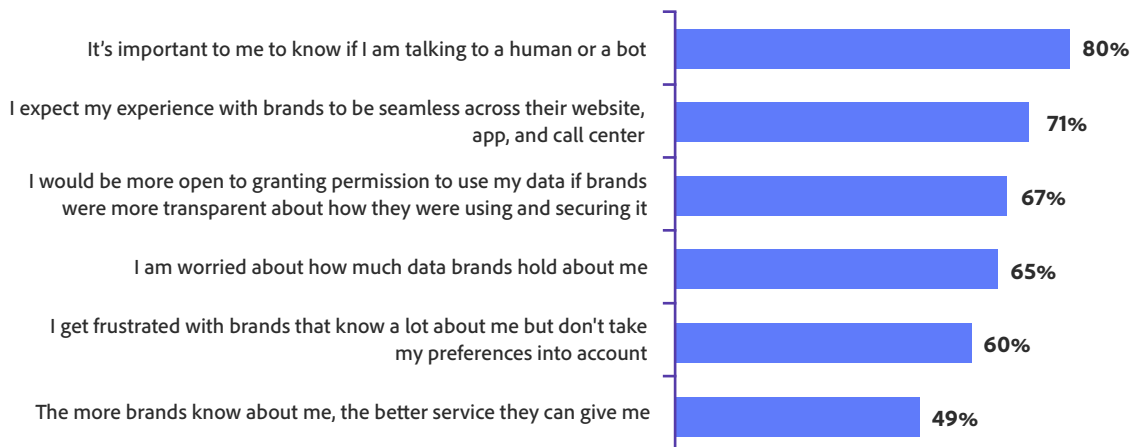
| | |
|---|---|
| It’s important to me to know if I am talking to a human or a bot | 80% |
| I expect my experience with brands to be seamless across their website, app, and call center | 71% |
| I would be more open to granting permission to use my data if brands were more transparent about how they were using and securing it | 67% |
| I am worried about how much data brands hold about me | 65% |
| I get frustrated with brands that know a lot about me but don't take my preferences into account | 60% |
| The more brands know about me, the better service they can give me | 49% |